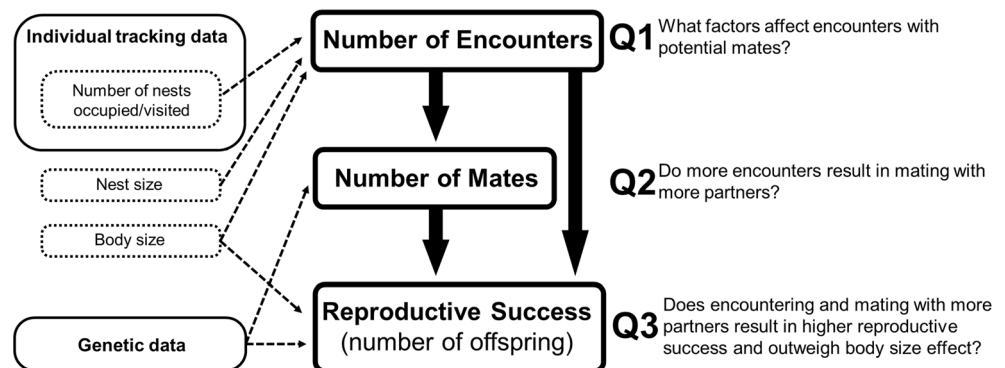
Individual tracking data

Number of nests occupied/visited

Nest size

Body size

Genetic data

Number of Encounters

Q1 What factors affect encounters with potential mates?

Number of Mates

Q2 Do more encounters result in mating with more partners?

Reproductive Success (number of offspring)

Q3 Does encountering and mating with more partners result in higher reproductive success and outweigh body size effect?